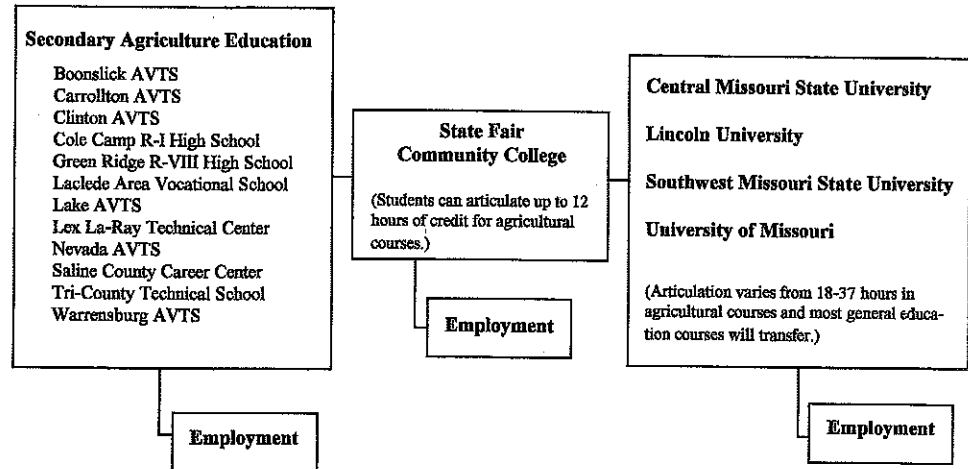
Secondary Agriculture Education

Boonslick AVTS
Carrollton AVTS
Clinton AVTS
Cole Camp R-I High School
Green Ridge R-VIII High School
Laclede Area Vocational School
Lake AVTS
Lex La-Ray Technical Center
Nevada AVTS
Saline County Career Center
Tri-County Technical School
Warrensburg AVTS

Employment

State Fair Community College

(Students can articulate up to 12 hours of credit for agricultural courses.)

Employment

Central Missouri State University

Lincoln University

Southwest Missouri State University

University of Missouri

(Articulation varies from 18-37 hours in agricultural courses and most general education courses will transfer.)

Employment